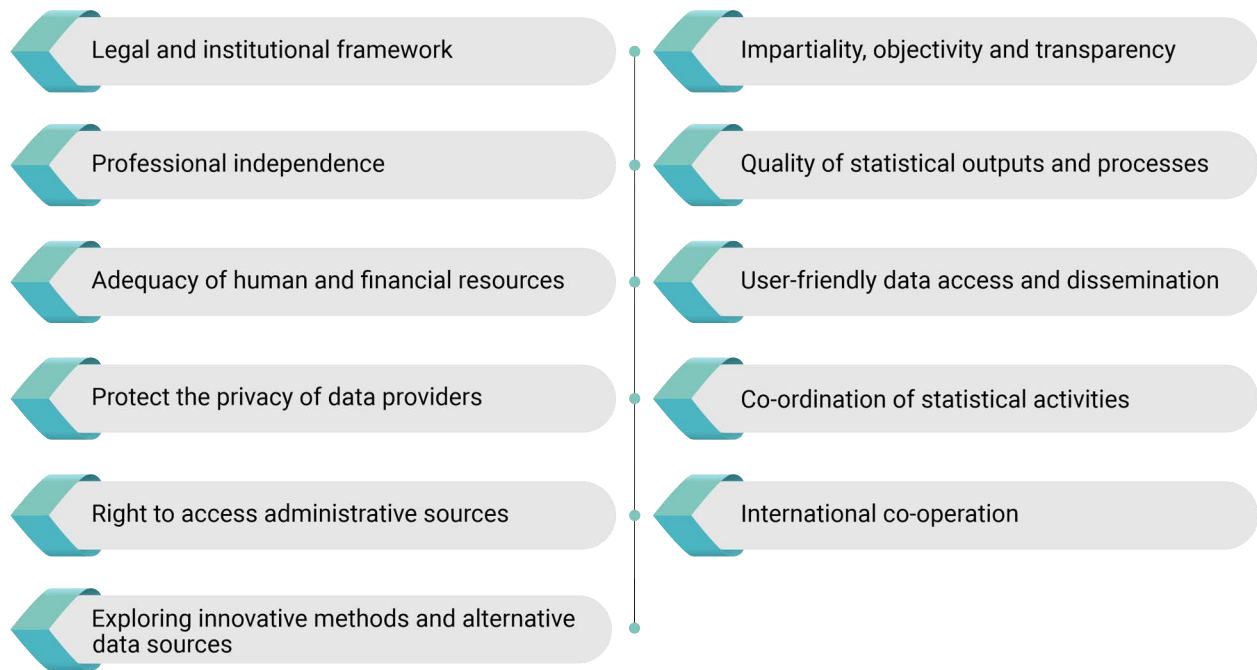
Legal and institutional framework

Professional independence

Adequacy of human and financial resources

Protect the privacy of data providers

Right to access administrative sources

Exploring innovative methods and alternative data sources

Impartiality, objectivity and transparency

Quality of statistical outputs and processes

User-friendly data access and dissemination

Co-ordination of statistical activities

International co-operation